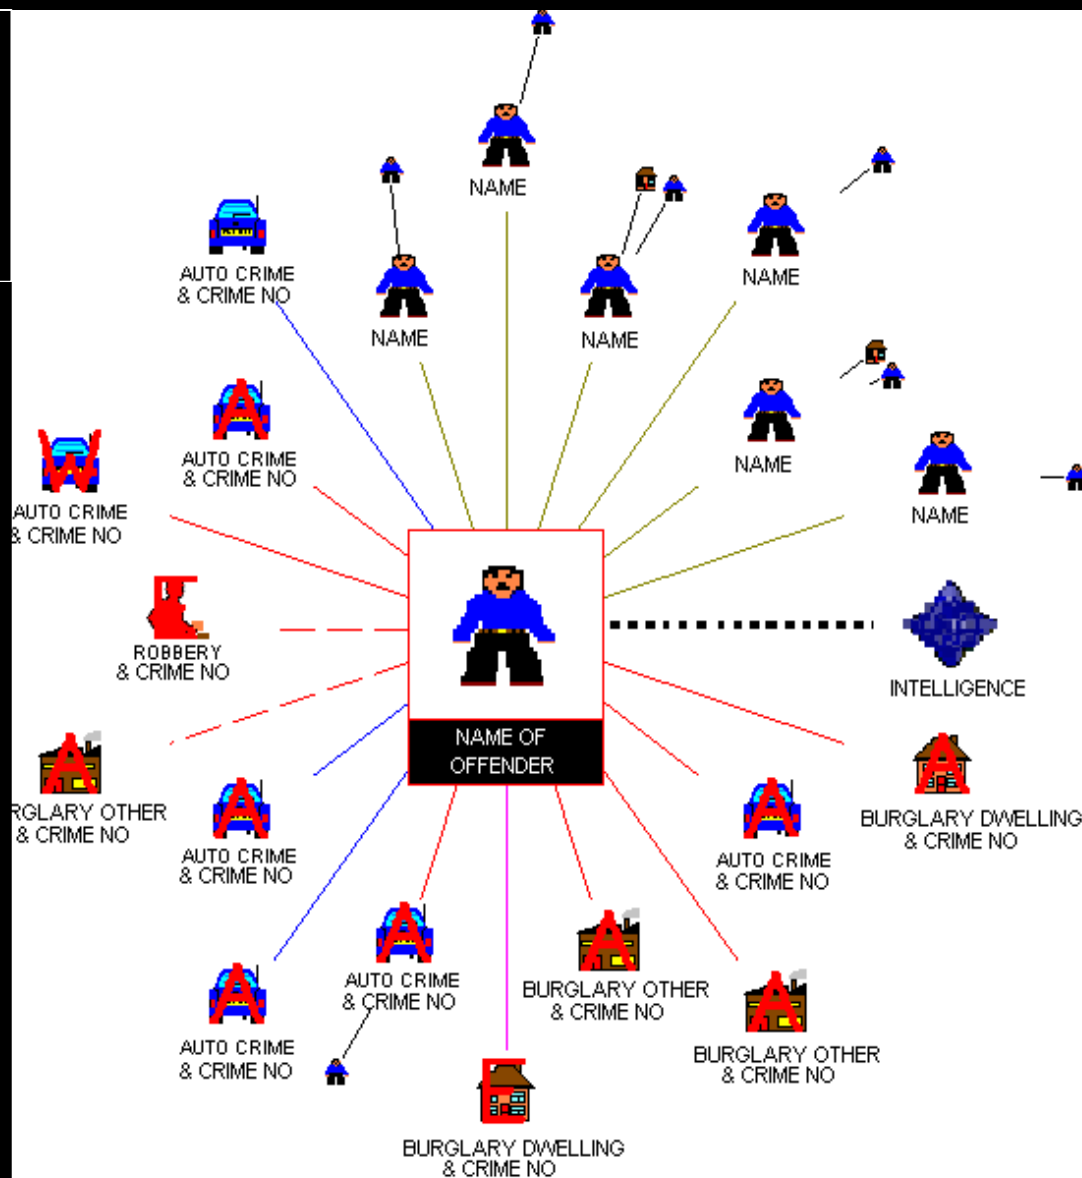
NAME

AUTO CRIME & CRIME NO

NAME

NAME

NAME

AUTO CRIME & CRIME NO

AUTO CRIME & CRIME NO

NAME

NAME

ROBBERY & CRIME NO

NAME OF OFFENDER

INTELLIGENCE

RGLARY OTHER & CRIME NO

AUTO CRIME & CRIME NO

AUTO CRIME & CRIME NO

BURGLARY DWELLING & CRIME NO

AUTO CRIME & CRIME NO

BURGLARY OTHER & CRIME NO

AUTO CRIME & CRIME NO

BURGLARY OTHER & CRIME NO

BURGLARY DWELLING & CRIME NO